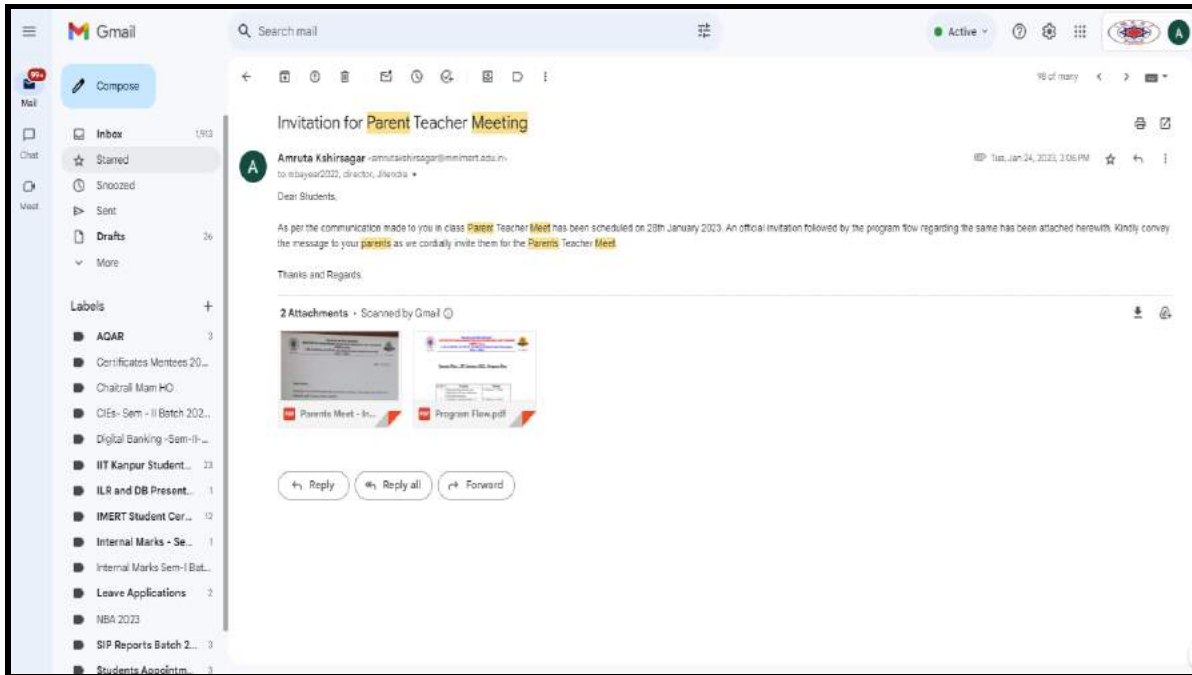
Gmail

Search mail

Active

99+
Mail

Chat

Meet

Compose

Inbox 1,913
Starred
Snoozed
Sent
Drafts 26
More

Labels +
AQAR 3
Certificates Mentees 20...
Chaitrali Mam HO
CIEs- Sem - II Batch 202...
Digital Banking -Sem-II-...
IIT Kanpur Student... 23
ILR and DB Present... 1
IMERT Student Cer... 12
Internal Marks - Se... 1
Internal Marks Sem-I Bat...
Leave Applications 2
NBA 2023
SIP Reports Batch 2... 3
Students Appointm... 3

98 of many

Invitation for Parent Teacher Meeting

Amruta Kshirsagar <amrutakshirsagar@mmimert.edu.in>
to mbayear2022, director, Jitendra

Tue, Jan 24, 2023, 3:06 PM

Dear Students,

As per the communication made to you in class Parent Teacher Meet has been scheduled on 28th January 2023. An official invitation followed by the program flow regarding the same has been attached herewith. Kindly convey the message to your parents as we cordially invite them for the Parents Teacher Meet.

Thanks and Regards.

2 Attachments • Scanned by Gmail

Parents Meet - In...

Program Flow.pdf

Reply

Reply all

Forward